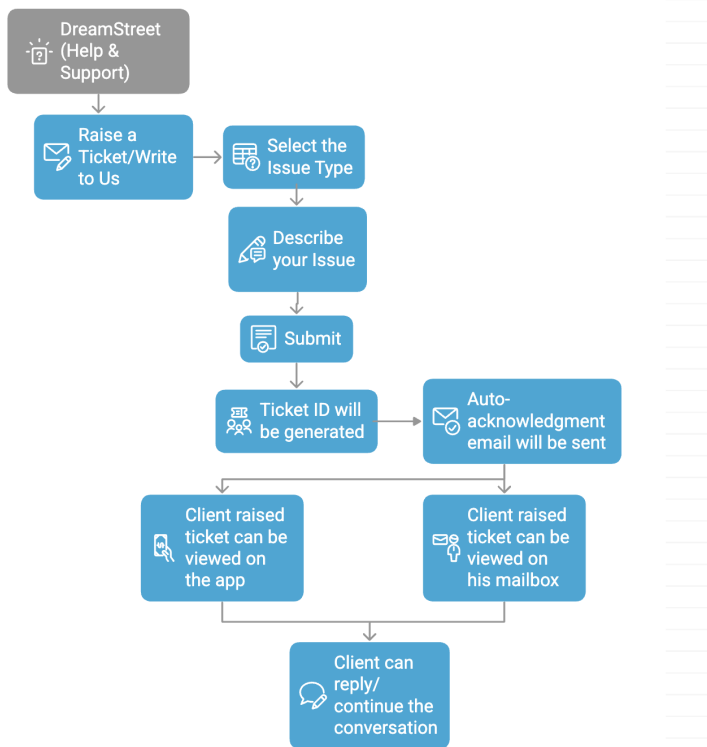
DreamStreet (Help & Support)

Raise a Ticket/Write to Us

Select the Issue Type

Describe your Issue

Submit

Ticket ID will be generated

Auto-acknowledgment email will be sent

Client raised ticket can be viewed on the app

Client raised ticket can be viewed on his mailbox

Client can reply/ continue the conversation